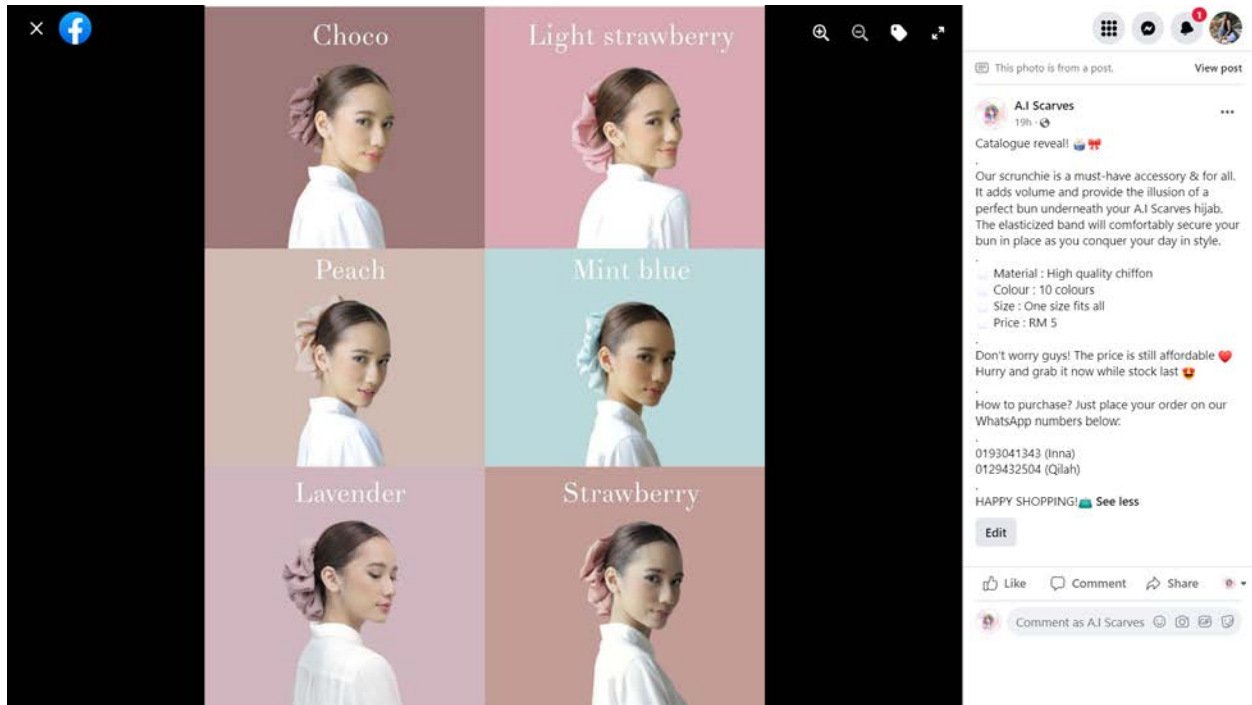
Choco
Light strawberry
Peach
Mint blue
Lavender
Strawberry

1

This photo is from a post.
View post

A.I Scarves
19h ·

Catalogue reveal!

.

Our scrunchie is a must-have accessory & for all. It adds volume and provide the illusion of a perfect bun underneath your A.I Scarves hijab. The elasticized band will comfortably secure your bun in place as you conquer your day in style.

.

Material : High quality chiffon
Colour : 10 colours
Size : One size fits all
Price : RM 5

.

Don't worry guys! The price is still affordable
Hurry and grab it now while stock last

.

How to purchase? Just place your order on our WhatsApp numbers below:

.

0193041343 (Inna)
0129432504 (Qilah)

.

HAPPY SHOPPING! See less

Edit

Like
Comment
Share

Comment as A.I Scarves